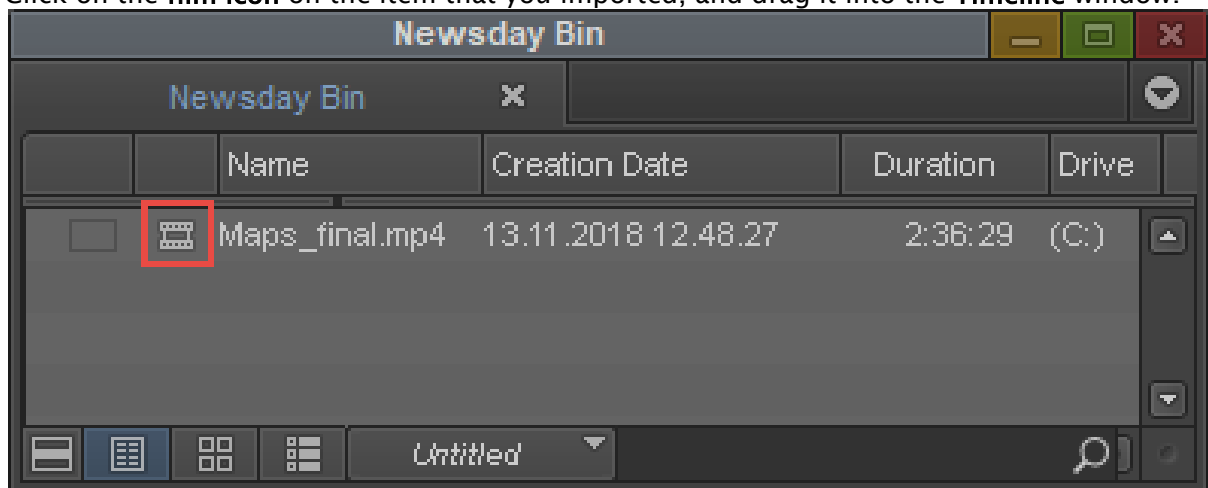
Click on the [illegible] on the item that you imported, and drag it into the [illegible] window.

Newsday Bin

Newsday Bin

| | | Name | Creation Date | Duration | Drive |
|---|---|---|---|---|---|
| | | Maps_final.mp4 | 13.11.2018 12.48.27 | 2:36:29 | (C:) |

Untitled